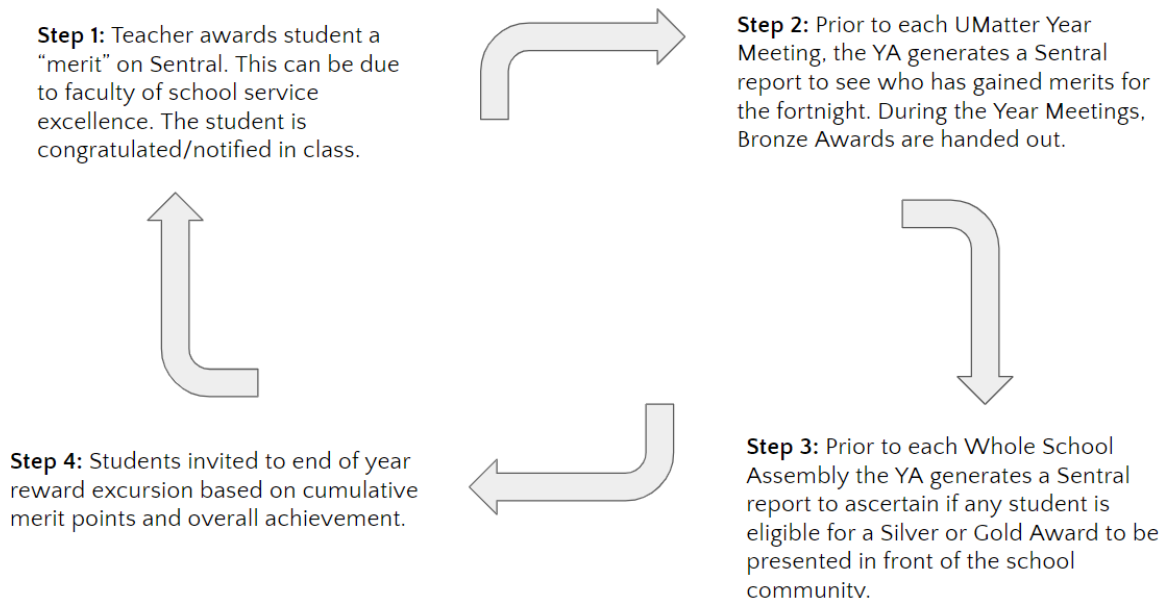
**Step 1:** Teacher awards student a “merit” on Sentral. This can be due to faculty of school service excellence. The student is congratulated/notified in class.

**Step 2:** Prior to each UMatter Year Meeting, the YA generates a Sentral report to see who has gained merits for the fortnight. During the Year Meetings, Bronze Awards are handed out.

**Step 3:** Prior to each Whole School Assembly the YA generates a Sentral report to ascertain if any student is eligible for a Silver or Gold Award to be presented in front of the school community.

**Step 4:** Students invited to end of year reward excursion based on cumulative merit points and overall achievement.